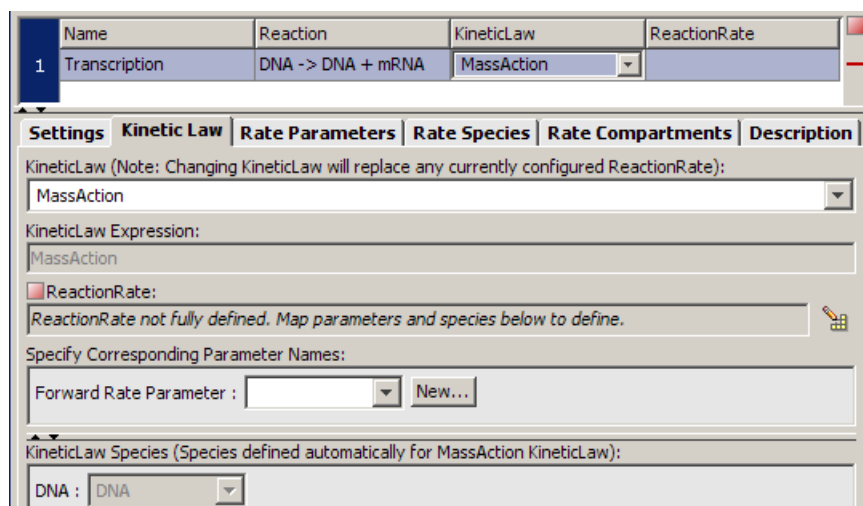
|   | Name | Reaction | KineticLaw | ReactionRate |
|---|---|---|---|---|
| 1 | Transcription | DNA -> DNA + mRNA | MassAction | |

Settings | Kinetic Law | Rate Parameters | Rate Species | Rate Compartments | Description

KineticLaw (Note: Changing KineticLaw will replace any currently configured ReactionRate):

MassAction

KineticLaw Expression:

MassAction

ReactionRate:

ReactionRate not fully defined. Map parameters and species below to define.

Specify Corresponding Parameter Names:

Forward Rate Parameter :

New...

KineticLaw Species (Species defined automatically for MassAction KineticLaw):

DNA : DNA